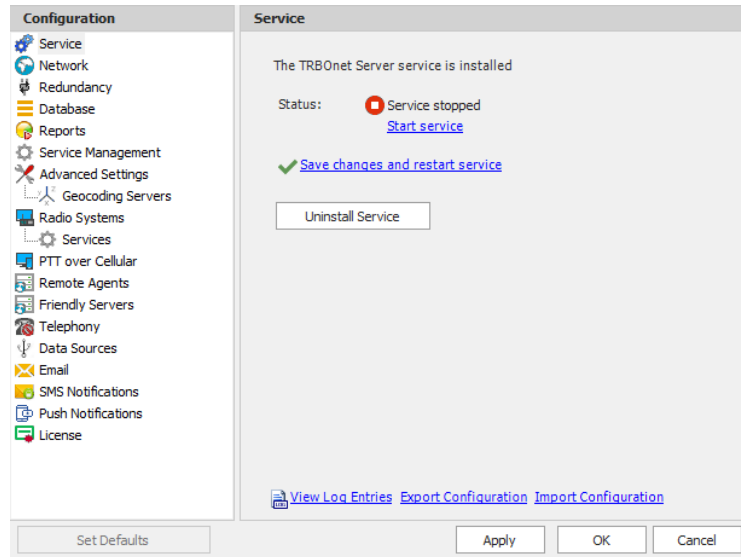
Configuration
Service
Network
Redundancy
Database
Reports
Service Management
Advanced Settings
Geocoding Servers
Radio Systems
Services
PTT over Cellular
Remote Agents
Friendly Servers
Telephony
Data Sources
Email
SMS Notifications
Push Notifications
License

Service

The TRBOnet Server service is installed

Status: Service stopped
Start service

Save changes and restart service

Uninstall Service

View Log Entries Export Configuration Import Configuration

Set Defaults

Apply OK Cancel